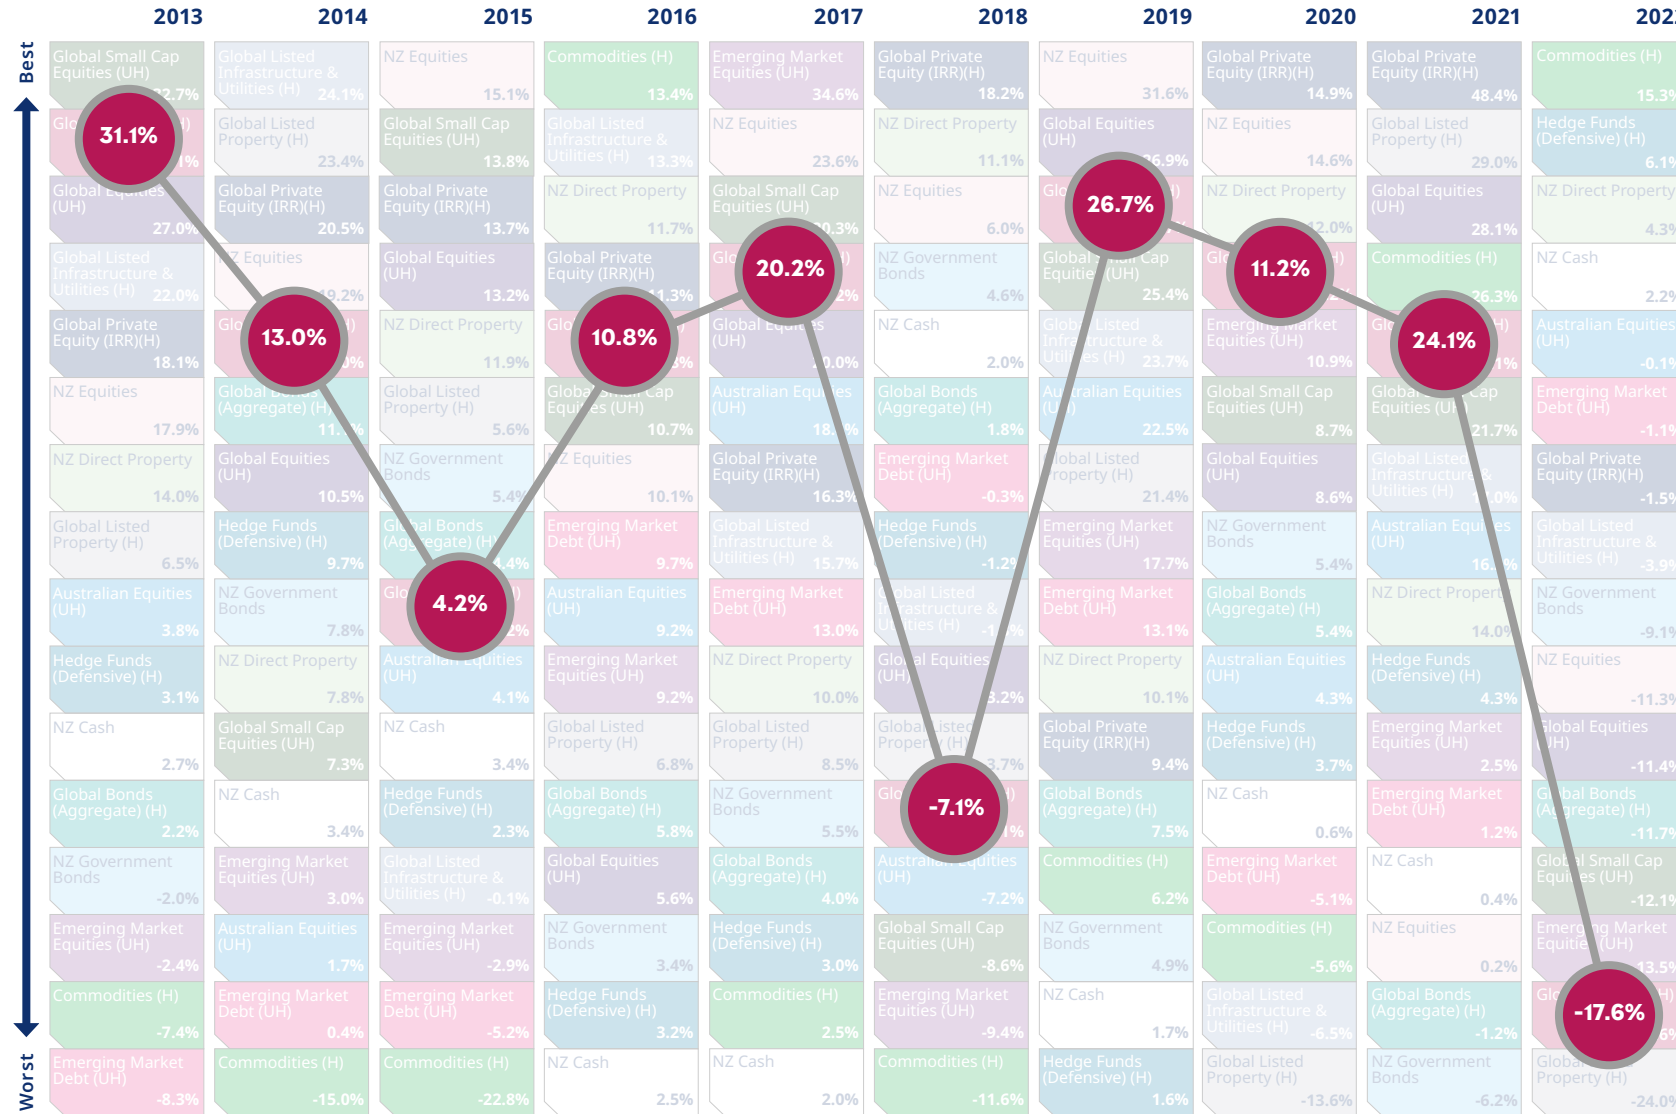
2013 2014 2015 2016 2017 2018 2019 2020 2021 202

Best

Worst

| 2013 | 2014 | 2015 | 2016 | 2017 | 2018 | 2019 | 2020 | 2021 | 202 |
|---|---|---|---|---|---|---|---|---|---|
| Global Small Cap Equities (UH) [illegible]2.7% | Global Listed Infrastructure & Utilities (H) 24.1% | NZ Equities 15.1% | Commodities (H) 13.4% | Emerging Market Equities (UH) 34.6% | Global Private Equity (IRR)(H) 18.2% | NZ Equities 31.6% | Global Private Equity (IRR)(H) 14.9% | Global Private Equity (IRR)(H) 48.4% | Commodities (H) 15.3 |
| Glo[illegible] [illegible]% | Global Listed Property (H) 23.4% | Global Small Cap Equities (UH) 13.8% | Global Listed Infrastructure & Utilities (H) 13.3% | NZ Equities 23.6% | NZ Direct Property 11.1% | Global Equities (UH) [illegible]6.9% | NZ Equities 14.6% | Global Listed Property (H) 29.0% | Hedge Funds (Defensive) (H) 6.1 |
| Global Equities (UH) 27.0% | Global Private Equity (IRR)(H) 20.5% | Global Private Equity (IRR)(H) 13.7% | NZ Direct Property 11.7% | Global Small Cap Equities (UH) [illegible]0.3% | NZ Equities 6.0% | Glo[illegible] | NZ Direct Property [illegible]2.0% | Global Equities (UH) 28.1% | NZ Direct Property 4.3 |
| Global Listed Infrastructure & Utilities (H) 22.0% | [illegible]Z Equities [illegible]9.2% | Global Equities (UH) 13.2% | Global Private Equity (IRR)(H) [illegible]1.3% | Glo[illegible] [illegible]2% | NZ Government Bonds 4.6% | Global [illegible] Cap Equitie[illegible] (UH) 25.4% | Gl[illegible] | Commodities (H) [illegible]6.3% | NZ Cash 2.2 |
| Global Private Equity (IRR)(H) 18.1% | Glo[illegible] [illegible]% | NZ Direct Property 11.9% | Glo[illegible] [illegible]% | Global Equi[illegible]s (UH) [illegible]0.0% | NZ Cash 2.0% | Glob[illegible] Listed Infra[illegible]ructure & Uti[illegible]es (H) 23.7% | Emerging Market Equities (UH) 10.9% | Gl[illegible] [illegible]1% | Australian Equities (UH) -0.1 |
| NZ Equities 17.9% | Global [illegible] (Aggregate) (H) 11.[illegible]% | Global Listed Property (H) 5.6% | Globa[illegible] Cap Equi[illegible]es (UH) 10.7% | Australian Equ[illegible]es (UH) 18.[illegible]% | Global Bonds (Aggregate) (H) 1.8% | Au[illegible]ralian Equities (U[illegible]) 22.5% | Global Small Cap Equities (UH) 8.7% | Global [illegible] Cap Equities (U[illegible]) 21.7% | Emerging Market Debt (UH) -1.1 |
| NZ Direct Property 14.0% | Global Equities (UH) 10.5% | NZ Government Bonds 5.4% | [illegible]Z Equities 10.1% | Global Private Equity (IRR)(H) 16.3% | Emerging Market Debt (UH) -0.3% | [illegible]obal Listed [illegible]roperty (H) 21.4% | Global Equities (UH) 8.6% | Global Listed Infrastructure & Utilities (H) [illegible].0% | Global Private Equity (IRR)(H) -1.5 |
| Global Listed Property (H) 6.5% | Hedge Funds (Defensive) (H) 9.7% | Gl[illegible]al Bonds (Agg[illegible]egate) (H) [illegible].4% | Emerging Market Debt (UH) 9.7% | Global Listed Infrastructure & Utilities (H) 15.7% | Hedge Funds (Defensive) (H) -1.2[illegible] | Emerging Market Equities (UH) 17.7% | NZ Government Bonds 5.4% | Australian Equ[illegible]es (UH) 16.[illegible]% | Global Listed Infrastructure & Utilities (H) -3.9 |
| Australian Equities (UH) 3.8% | NZ Government Bonds 7.8% | Glo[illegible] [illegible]2% | Australian Equities (UH) 9.2% | Emerging Market Debt (UH) 13.0% | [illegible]obal Listed I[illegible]rastructure & U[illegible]ities (H) -1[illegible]% | Emerging Market Debt (UH) 13.1% | Global Bonds (Aggregate) (H) 5.4% | NZ Direct Propert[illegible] 14.0% | NZ Government Bonds -9.1 |
| Hedge Funds (Defensive) (H) 3.1% | NZ Direct Property 7.8% | Australian Equities (UH) 4.1% | Emerging Market Equities (UH) 9.2% | NZ Direct Property 10.0% | Glo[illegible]al Equities (UH) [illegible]3.2% | NZ Direct Property 10.1% | Australian Equities (UH) 4.3% | Hedge Funds (Defensive) (H) 4.3% | NZ Equities -11.3 |
| NZ Cash 2.7% | Global Small Cap Equities (UH) 7.3% | NZ Cash 3.4% | Global Listed Property (H) 6.8% | Global Listed Property (H) 8.5% | Globa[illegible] Listed Proper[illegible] (H) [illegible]3.7% | Global Private Equity (IRR)(H) 9.4% | Hedge Funds (Defensive) (H) 3.7% | Emerging Market Equities (UH) 2.5% | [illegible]lobal Equities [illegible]UH) -11.4 |
| Global Bonds (Aggregate) (H) 2.2% | NZ Cash 3.4% | Hedge Funds (Defensive) (H) 2.3% | Global Bonds (Aggregate) (H) 5.8% | NZ Government Bonds 5.5% | Glo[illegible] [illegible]% | Global Bonds (Aggregate) (H) 7.5% | NZ Cash 0.6% | Emerging Market Debt (UH) 1.2% | G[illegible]bal Bonds (A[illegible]gregate) (H) -11.7 |
| NZ Government Bonds -2.0% | Emerging Market Equities (UH) 3.0% | Global Listed Infrastructure & Utilities (H) -0.1% | Global Equities (UH) 5.6% | Global Bonds (Aggregate) (H) 4.0% | Australi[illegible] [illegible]quities (UH) -7.2% | Commodities (H) 6.2% | Emerging Market Debt (UH) -5.1% | NZ Cash 0.4% | Glo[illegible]al Small Cap Equi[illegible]es (UH) -12.1 |
| Emerging Market Equities (UH) -2.4% | Australian Equities (UH) 1.7% | Emerging Market Equities (UH) -2.9% | NZ Government Bonds 3.4% | Hedge Funds (Defensive) (H) 3.0% | Global Small Cap Equities (UH) -8.6% | NZ Government Bonds 4.9% | Commodities (H) -5.6% | NZ Equities 0.2% | Emerg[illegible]g Market Equitie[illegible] (UH) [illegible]3.5 |
| Commodities (H) -7.4% | Emerging Market Debt (UH) 0.4% | Emerging Market Debt (UH) -5.2% | Hedge Funds (Defensive) (H) 3.2% | Commodities (H) 2.5% | Emerging Market Equities (UH) -9.4% | NZ Cash 1.7% | Global Listed Infrastructure & Utilities (H) -6.5% | Global Bonds (Aggregate) (H) -1.2% | Gl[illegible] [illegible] |
| Emerging Market Debt (UH) -8.3% | Commodities (H) -15.0% | Commodities (H) -22.8% | NZ Cash 2.5% | NZ Cash 2.0% | Commodities (H) -11.6% | Hedge Funds (Defensive) (H) 1.6% | Global Listed Property (H) -13.6% | NZ Government Bonds -6.2% | Globa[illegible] Property (H) -24.0 |

31.1% 13.0% 4.2% 10.8% 20.2% -7.1% 26.7% 11.2% 24.1% -17.6%